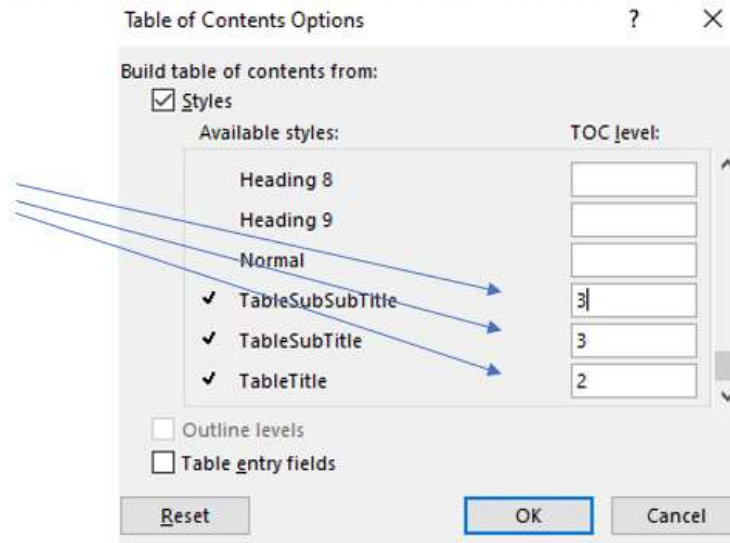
Table of Contents Options ? ×

Build table of contents from:

☑ Styles

Available styles: TOC level:

| | Available styles | TOC level |
|---|---|---|
| | Heading 8 | |
| | Heading 9 | |
| | Normal | |
| ✔ | TableSubSubTitle | 3 |
| ✔ | TableSubTitle | 3 |
| ✔ | TableTitle | 2 |

Outline levels

Table entry fields

Reset OK Cancel